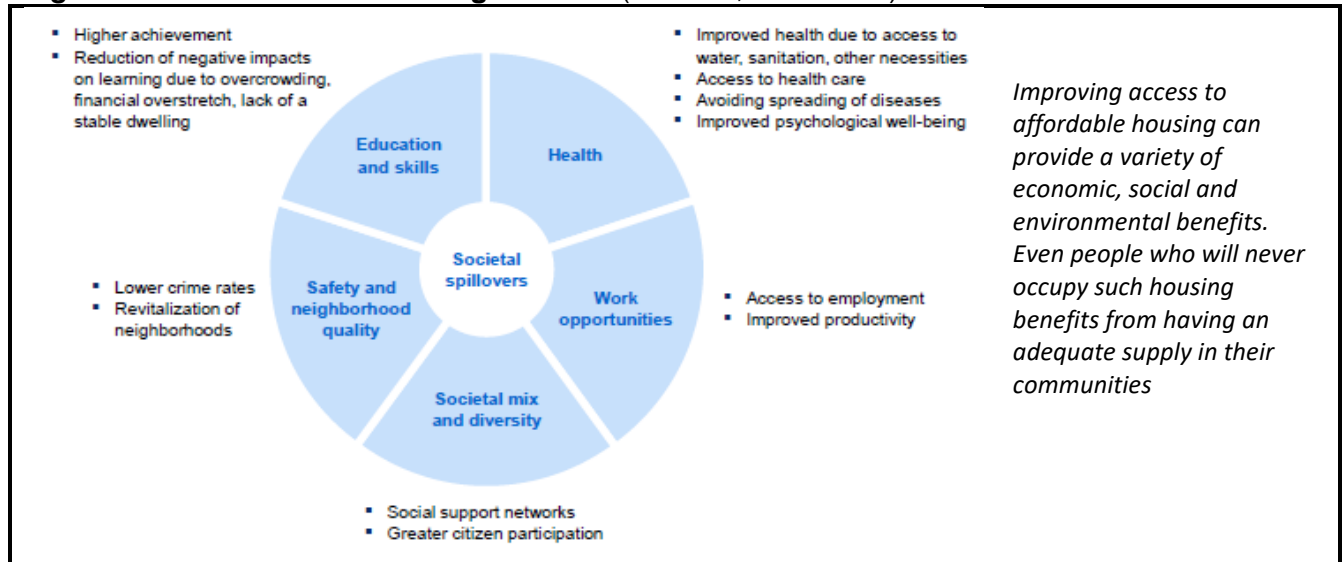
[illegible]

▪ Higher achievement
▪ Reduction of negative impacts on learning due to overcrowding, financial overstretch, lack of a stable dwelling

▪ Improved health due to access to water, sanitation, other necessities
▪ Access to health care
▪ Avoiding spreading of diseases
▪ Improved psychological well-being

Education and skills

Health

Societal spillovers

Work opportunities

Societal mix and diversity

Safety and neighborhood quality

▪ Lower crime rates
▪ Revitalization of neighborhoods

▪ Access to employment
▪ Improved productivity

▪ Social support networks
▪ Greater citizen participation

*Improving access to affordable housing can provide a variety of economic, social and environmental benefits. Even people who will never occupy such housing benefits from having an adequate supply in their communities*